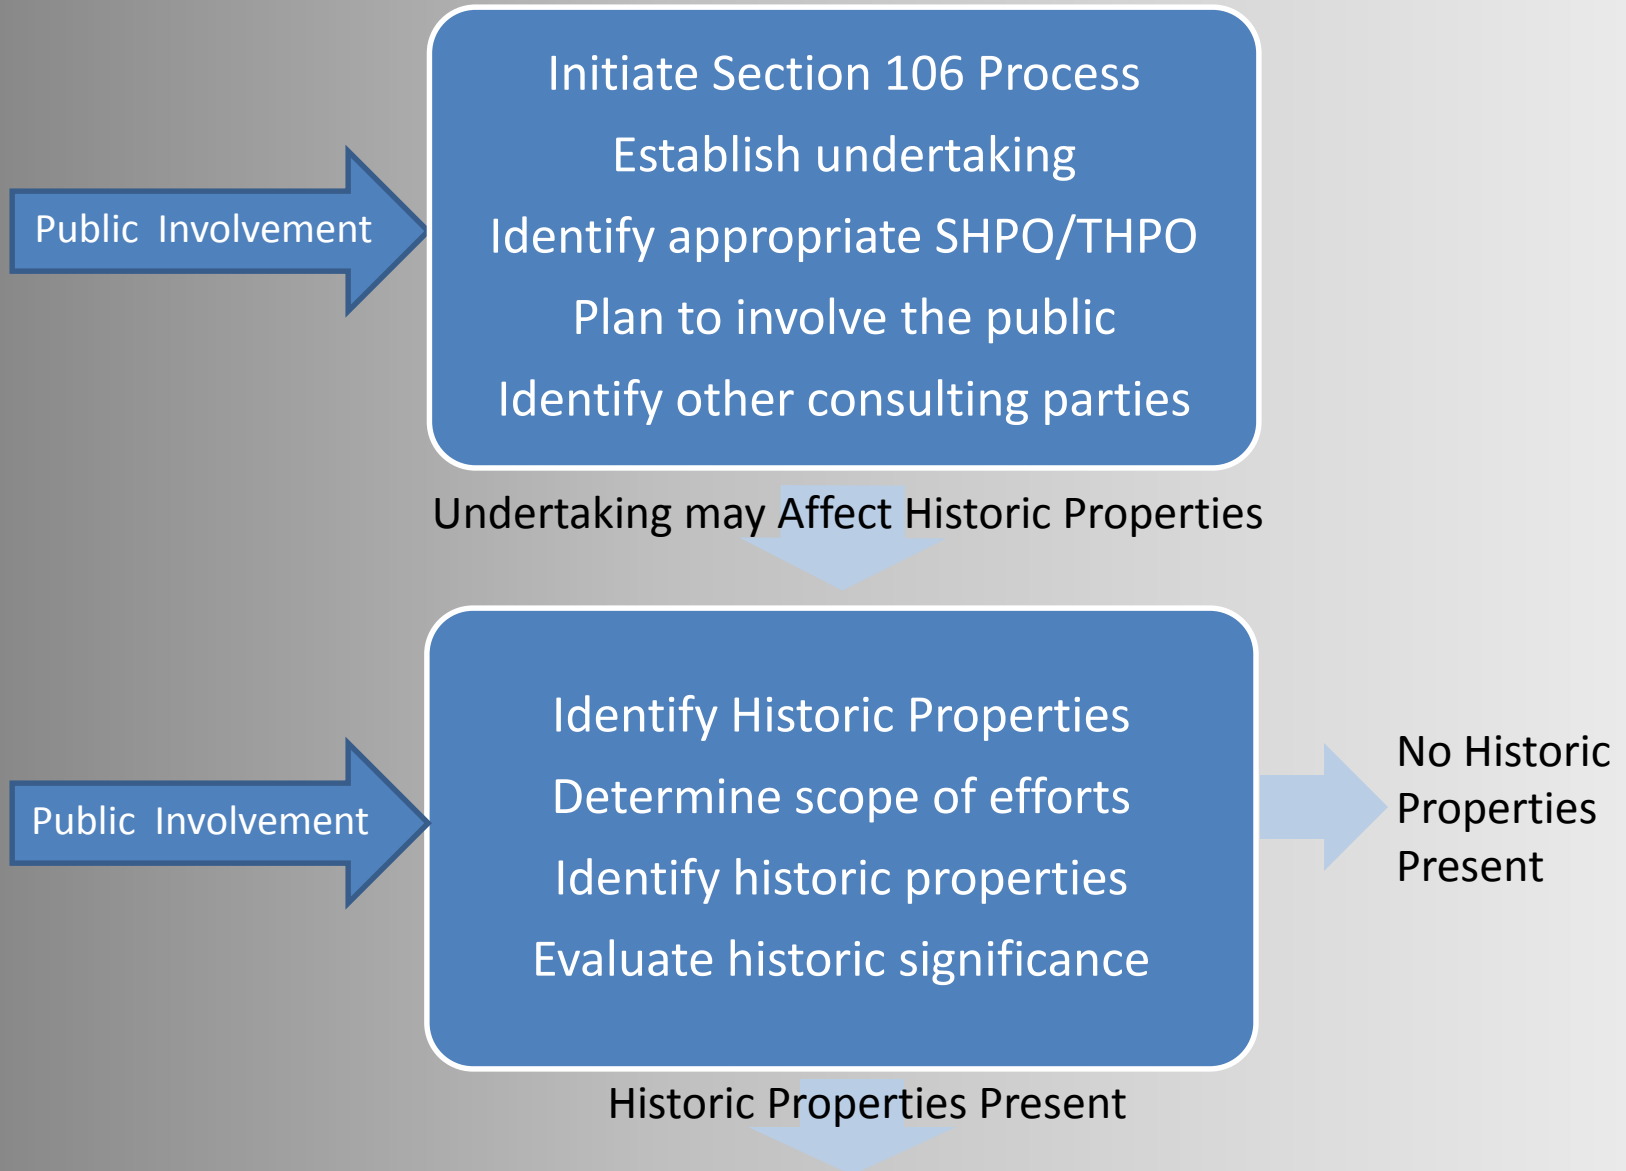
Public Involvement

Initiate Section 106 Process
Establish undertaking
Identify appropriate SHPO/THPO
Plan to involve the public
Identify other consulting parties

Undertaking may Affect Historic Properties

Public Involvement

Identify Historic Properties
Determine scope of efforts
Identify historic properties
Evaluate historic significance

No Historic Properties Present

Historic Properties Present